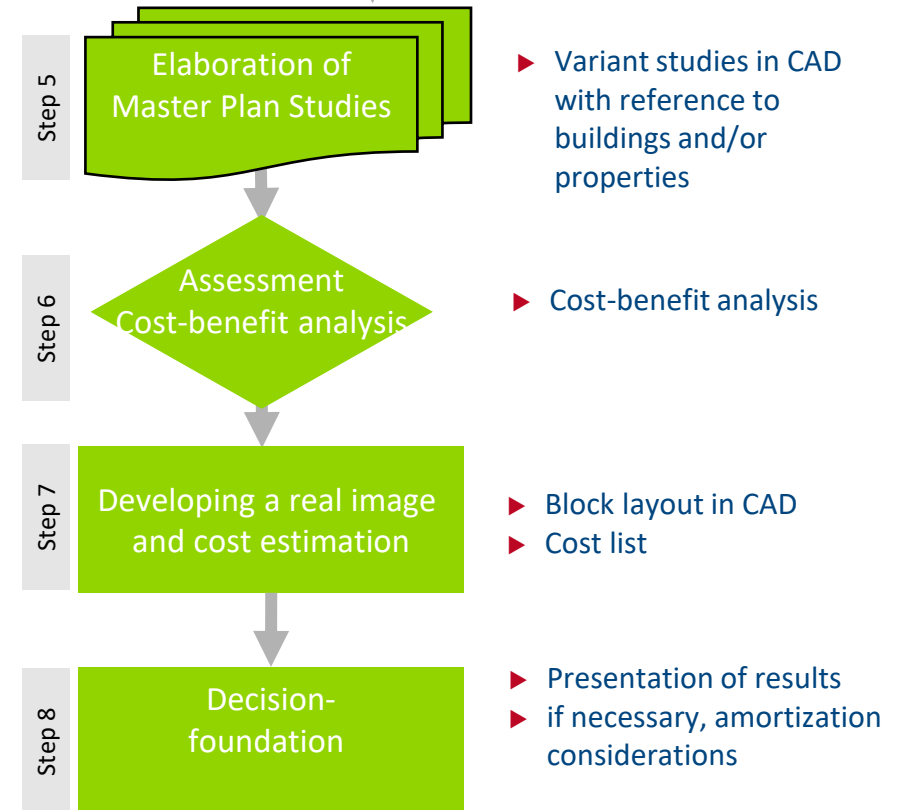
Step 5

Elaboration of Master Plan Studies

Variant studies in CAD with reference to buildings and/or properties

Step 6

Assessment Cost-benefit analysis

Cost-benefit analysis

Step 7

Developing a real image and cost estimation

Block layout in CAD

Cost list

Step 8

Decision-foundation

Presentation of results

if necessary, amortization considerations